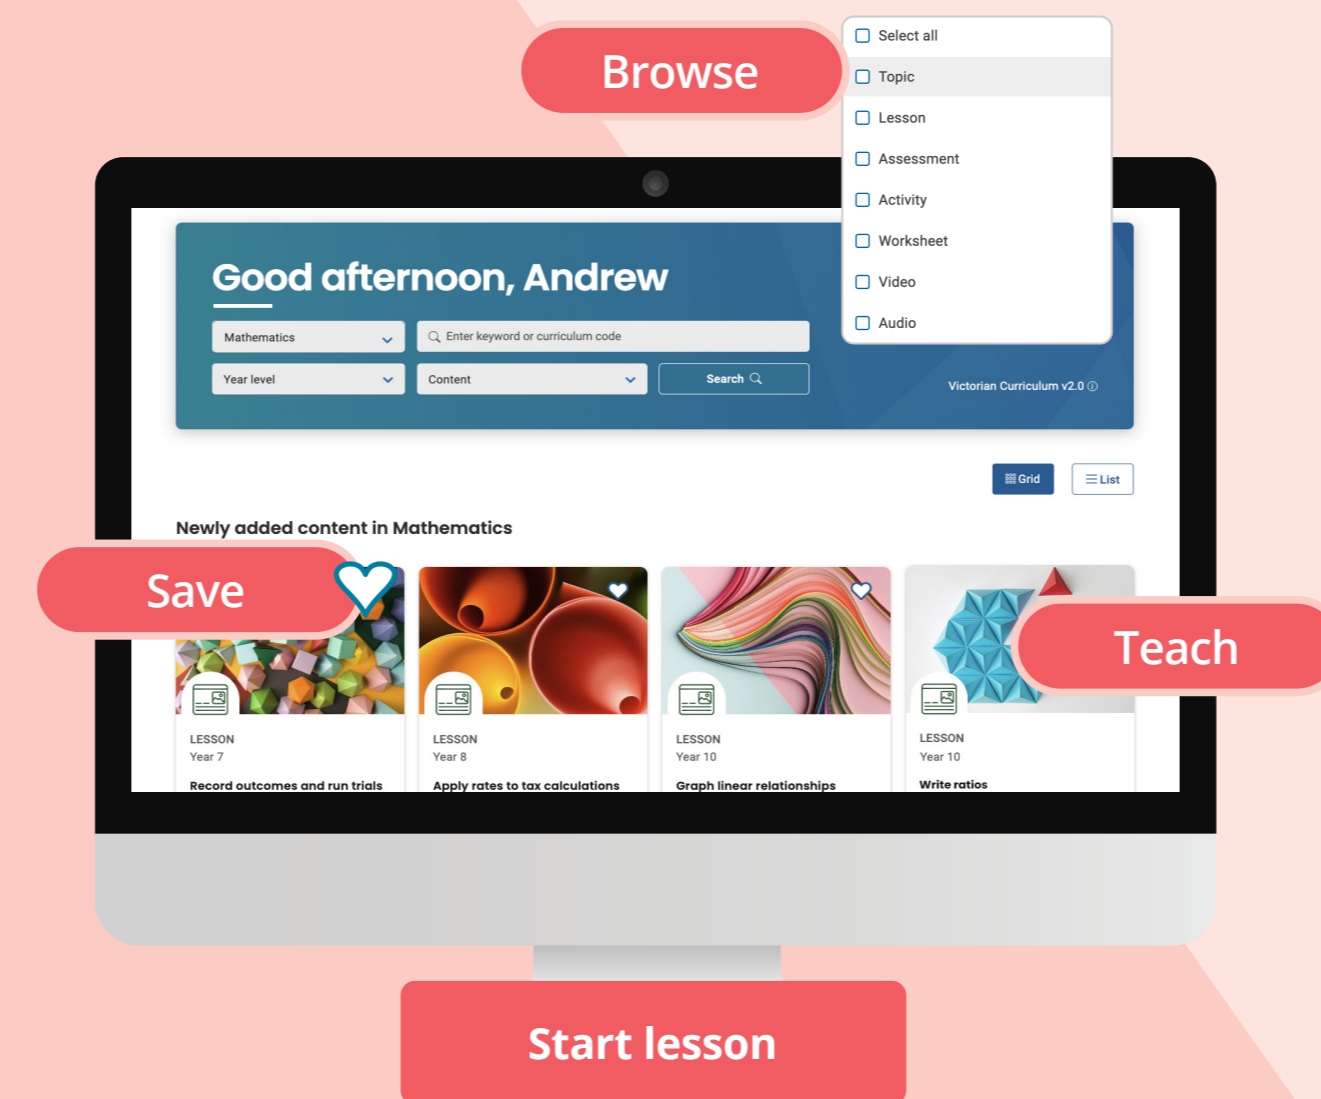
Browse

Select all
Topic
Lesson
Assessment
Activity
Worksheet
Video
Audio

Good afternoon, Andrew

Mathematics
Enter keyword or curriculum code
Year level
Content
Search

Victorian Curriculum v2.0

Grid
List

Newly added content in Mathematics

Save

Teach

LESSON
Year 7
Record outcomes and run trials

LESSON
Year 8
Apply rates to tax calculations

LESSON
Year 10
Graph linear relationships

LESSON
Year 10
Write ratios

Start lesson